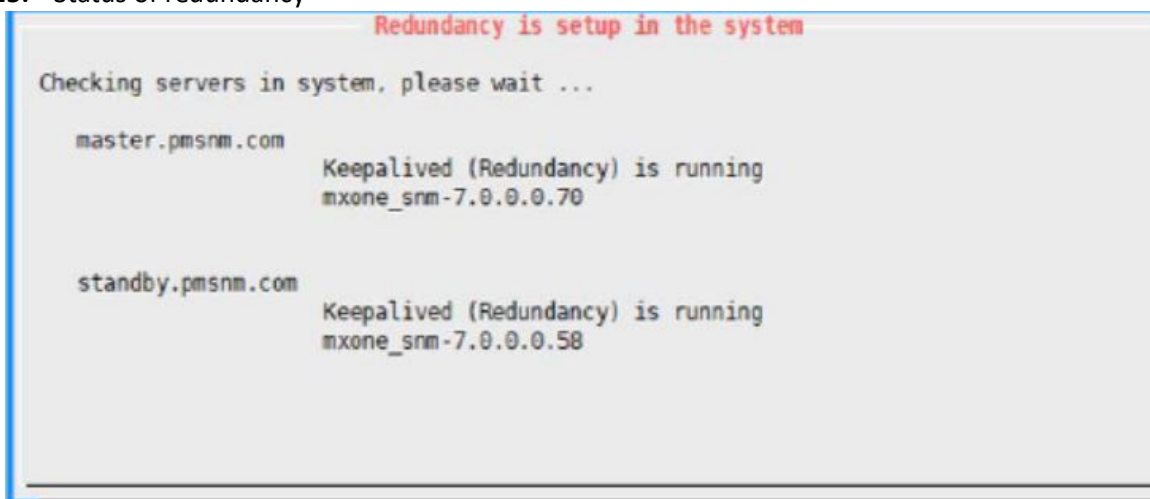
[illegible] Status of redundancy

Redundancy is setup in the system

Checking servers in system, please wait ...

master.pmsnm.com
Keepalived (Redundancy) is running
mxone_snm-7.0.0.0.70

standby.pmsnm.com
Keepalived (Redundancy) is running
mxone_snm-7.0.0.0.58